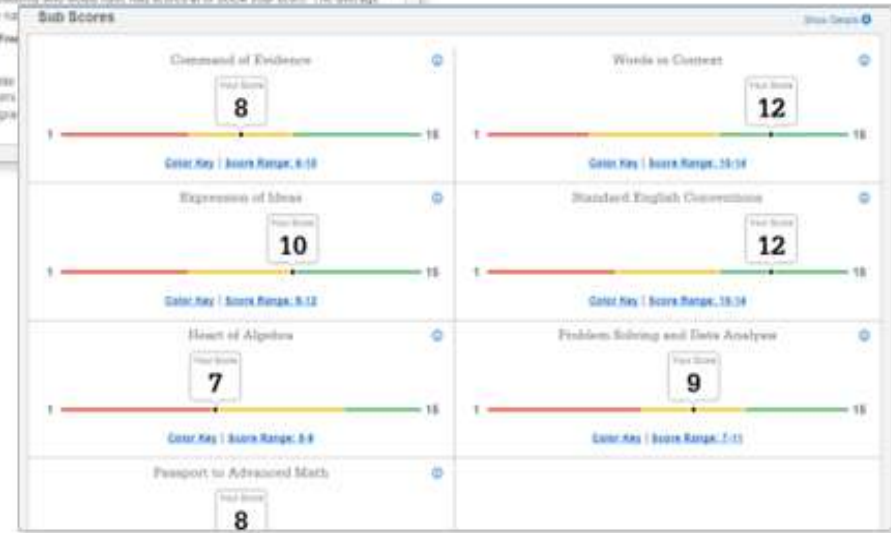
Sub Scores

Show Details

Command of Evidence

Your Score

8

1

15

Color Key | Score Range: 6-10

Words in Context

Your Score

12

1

15

Color Key | Score Range: 10-14

Expression of Ideas

Your Score

10

1

15

Color Key | Score Range: 8-12

Standard English Conventions

Your Score

12

1

15

Color Key | Score Range: 10-14

Heart of Algebra

Your Score

7

1

15

Color Key | Score Range: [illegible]

Problem Solving and Data Analysis

Your Score

9

1

15

Color Key | Score Range: 7-11

Passport to Advanced Math

Your Score

8